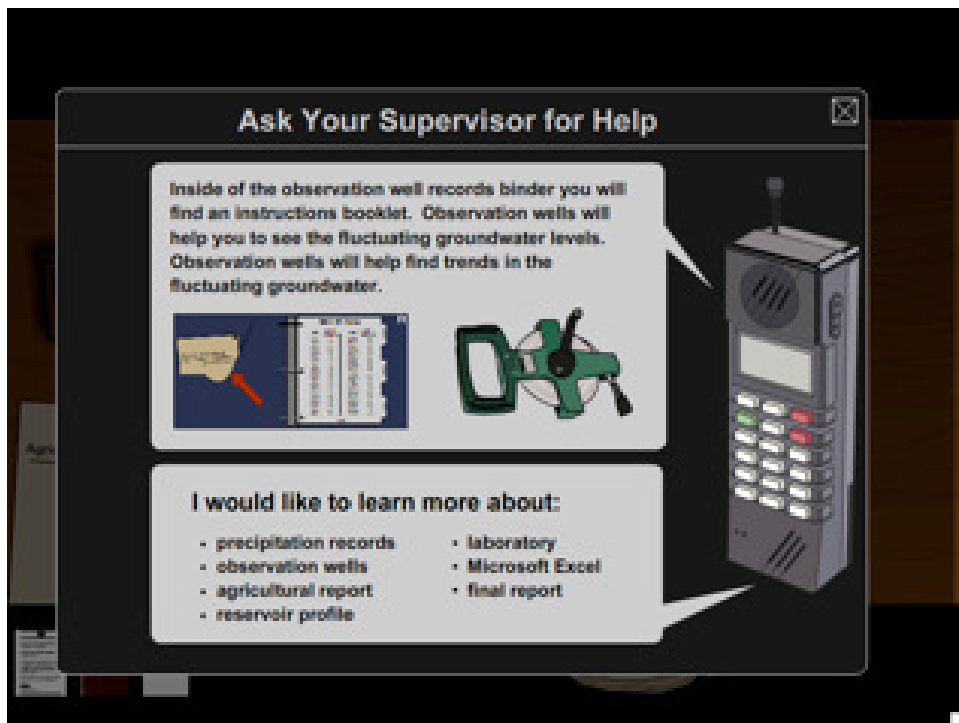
Ask Your Supervisor for Help

Inside of the observation well records binder you will find an instructions booklet. Observation wells will help you to see the fluctuating groundwater levels. Observation wells will help find trends in the fluctuating groundwater.

I would like to learn more about:

- precipitation records
- observation wells
- agricultural report
- reservoir profile

- laboratory
- Microsoft Excel
- final report